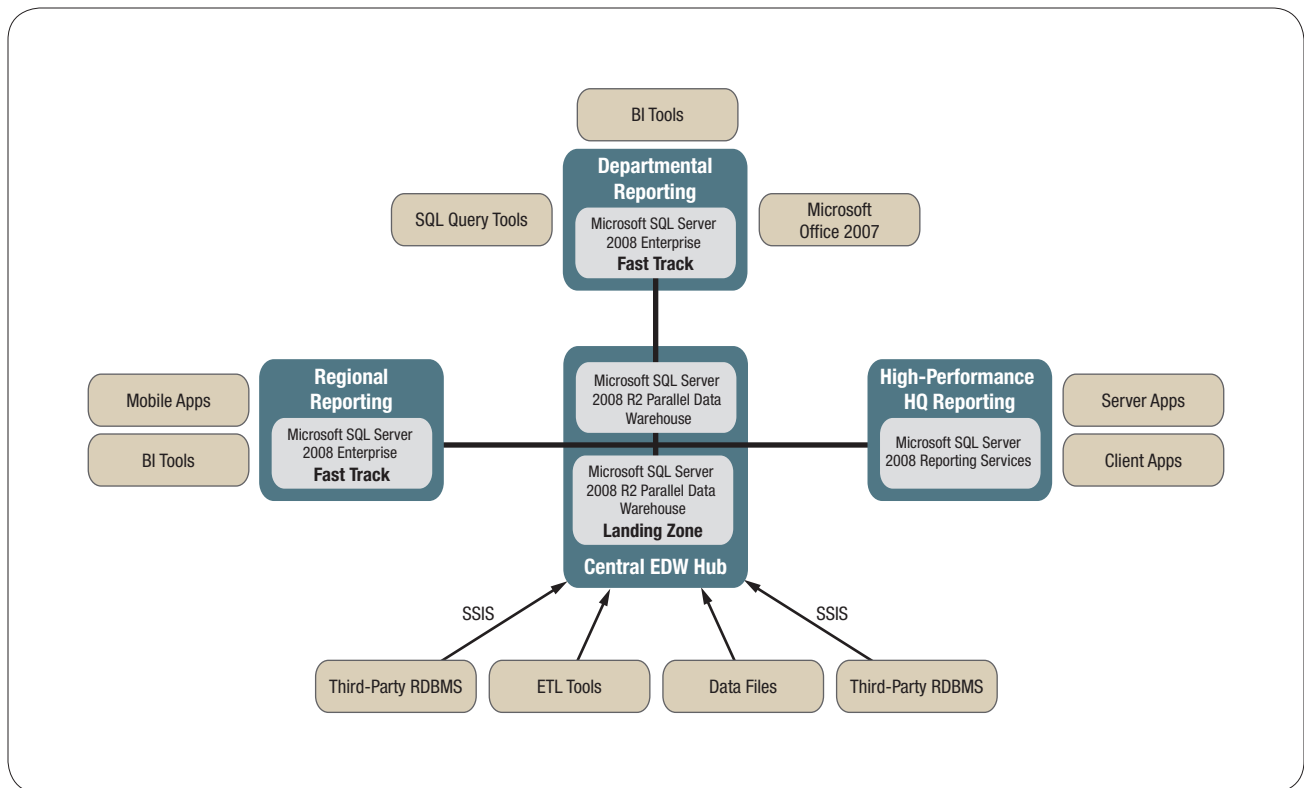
BI Tools

Departmental Reporting

SQL Query Tools

Microsoft SQL Server 2008 Enterprise
Fast Track

Microsoft Office 2007

Mobile Apps

BI Tools

Regional Reporting

Microsoft SQL Server 2008 Enterprise
Fast Track

Microsoft SQL Server 2008 R2 Parallel Data Warehouse

Microsoft SQL Server 2008 R2 Parallel Data Warehouse
Landing Zone

Central EDW Hub

High-Performance HQ Reporting

Microsoft SQL Server 2008 Reporting Services

Server Apps

Client Apps

SSIS

SSIS

Third-Party RDBMS

ETL Tools

Data Files

Third-Party RDBMS